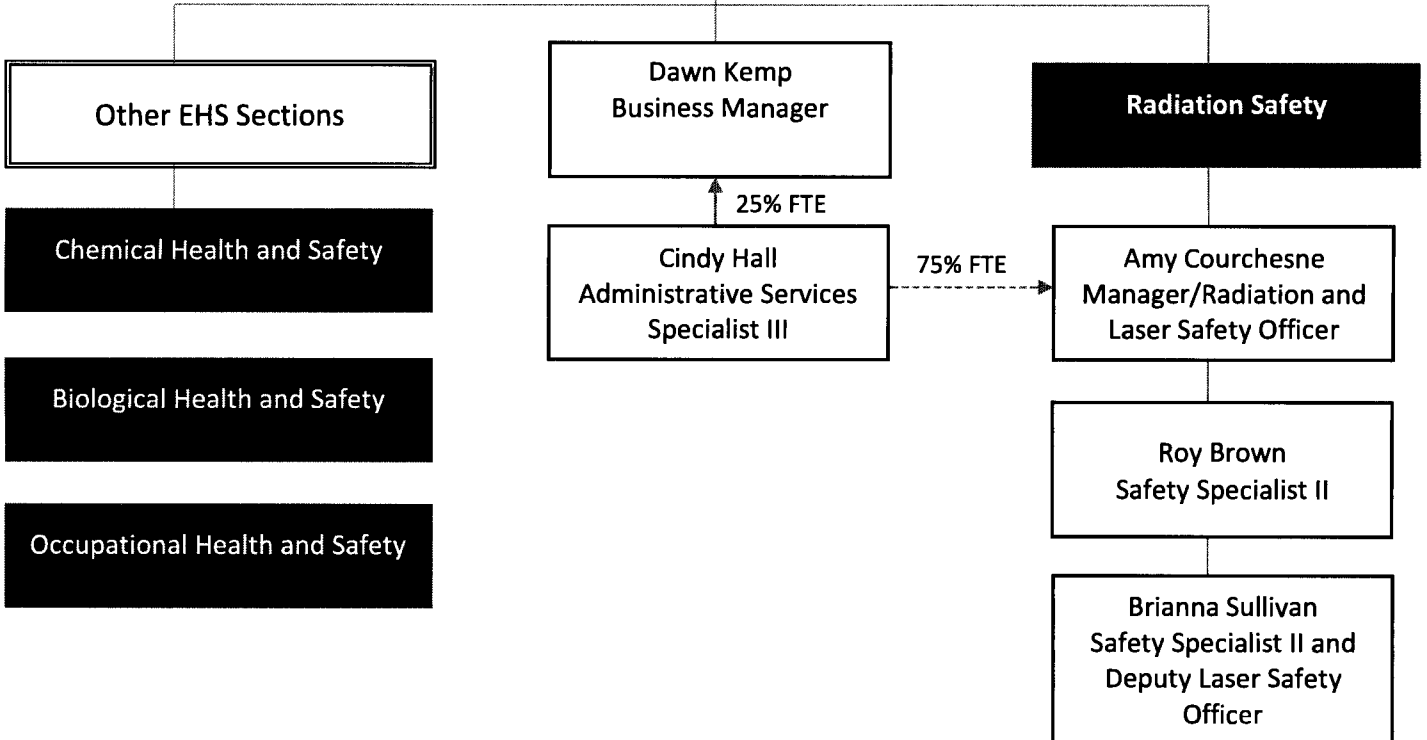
Other EHS Sections

Dawn Kemp
Business Manager

Radiation Safety

25% FTE

Chemical Health and Safety

Cindy Hall
Administrative Services
Specialist III

75% FTE

Amy Courchesne
Manager/Radiation and
Laser Safety Officer

Biological Health and Safety

Roy Brown
Safety Specialist II

Occupational Health and Safety

Brianna Sullivan
Safety Specialist II and
Deputy Laser Safety
Officer